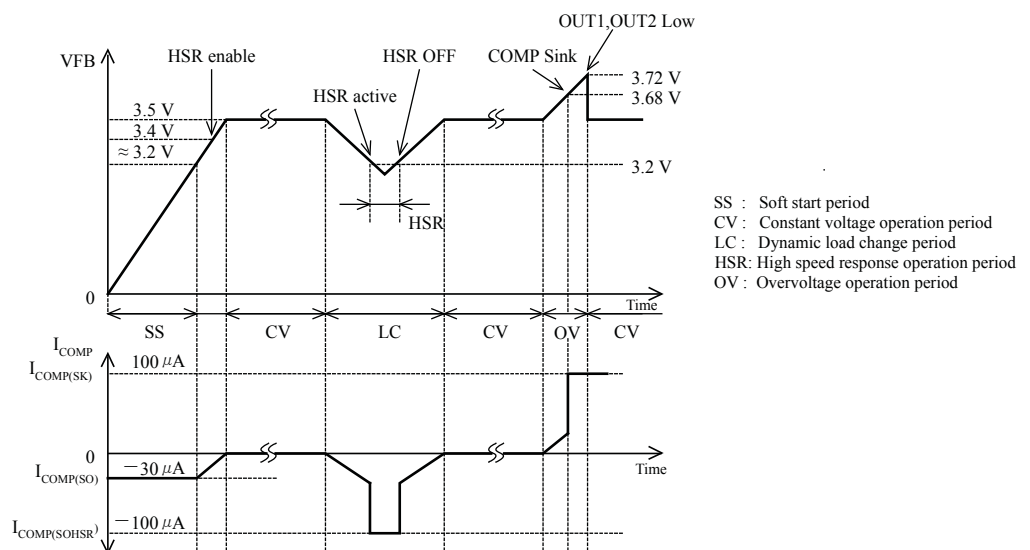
OUT1,OUT2 Low

VFB

HSR enable

HSR OFF

COMP Sink

3.72 V

3.68 V

HSR active

3.5 V

3.4 V

≈ 3.2 V

3.2 V

HSR

0

Time

SS

CV

LC

CV

OV

CV

SS : Soft start period
CV : Constant voltage operation period
LC : Dynamic load change period
HSR: High speed response operation period
OV : Overvoltage operation period

$I_{COMP}$

$I_{COMP(SK)}$

100 $\mu$A

0

Time

$I_{COMP(SO)}$

−30 $\mu$A

$I_{COMP(SOHSR)}$

−100 $\mu$A